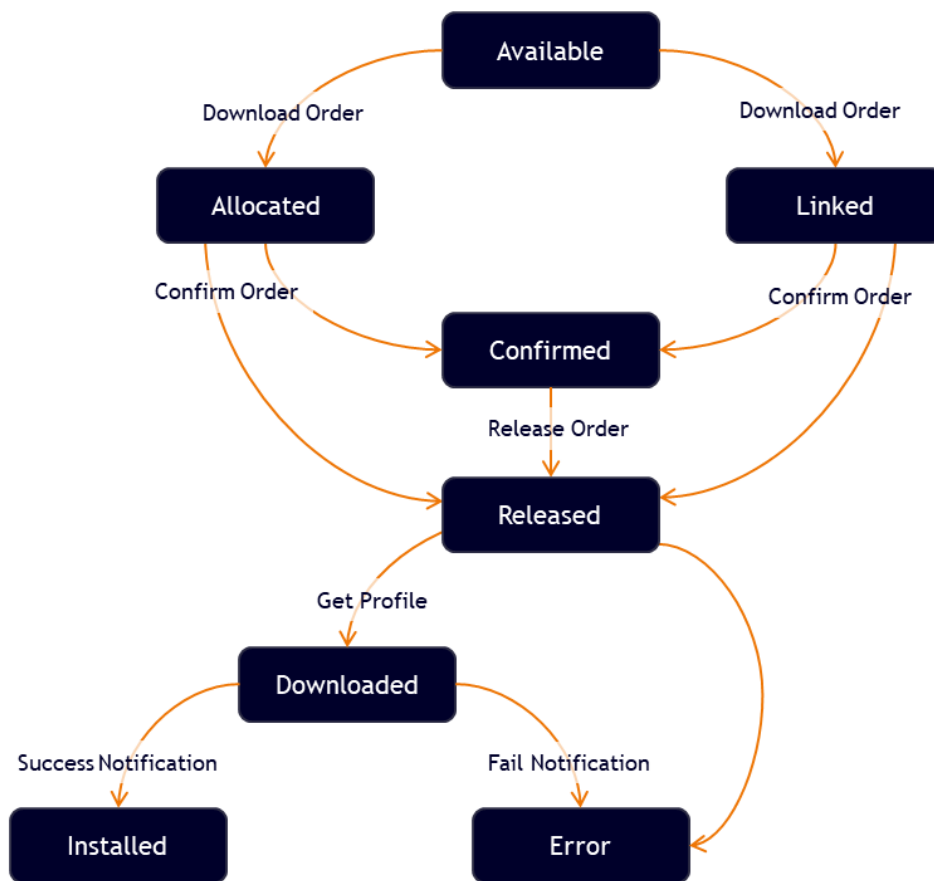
Available

Download Order

Download Order

Allocated

Linked

Confirm Order

Confirm Order

Confirmed

Release Order

Released

Get Profile

Downloaded

Success Notification

Fail Notification

Installed

Error